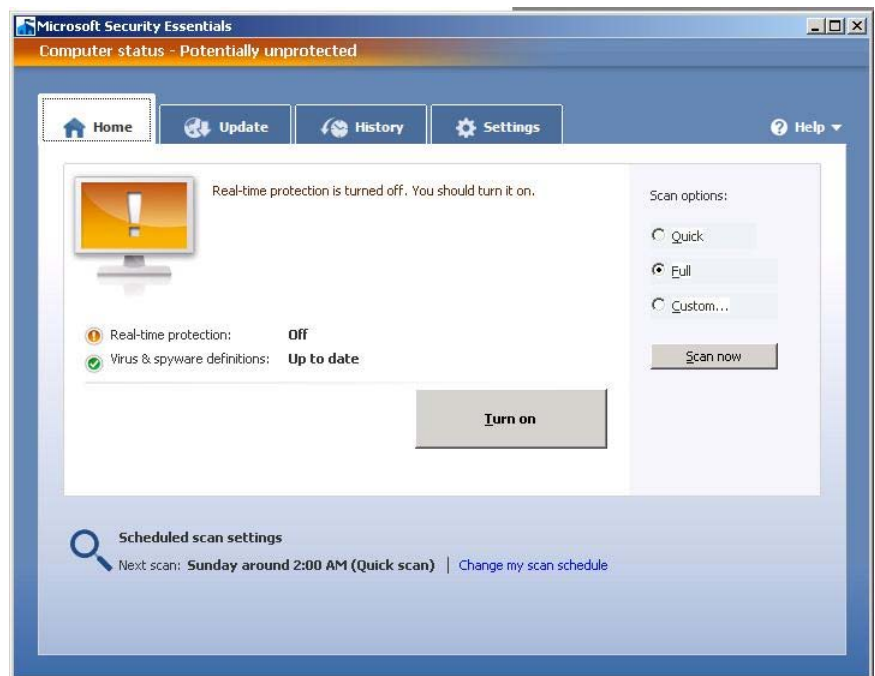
Microsoft Security Essentials

Computer status - Potentially unprotected

Home
Update
History
Settings
Help

Real-time protection is turned off. You should turn it on.

Real-time protection: Off
Virus & spyware definitions: Up to date

Turn on

Scan options:
Quick
Full
Custom...

Scan now

Scheduled scan settings
Next scan: Sunday around 2:00 AM (Quick scan) | Change my scan schedule